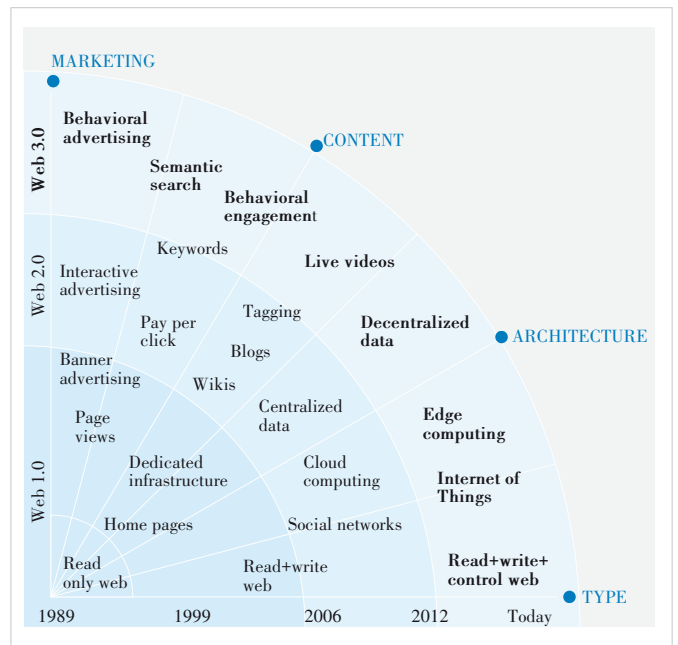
MARKETING

Web 3.0

Behavioral advertising

Semantic search

CONTENT

Behavioral engagement

Web 2.0

Keywords

Interactive advertising

Live videos

Tagging

Pay per click

Decentralized data

ARCHITECTURE

Blogs

Banner advertising

Wikis

Page views

Centralized data

Edge computing

Web 1.0

Dedicated infrastructure

Cloud computing

Internet of Things

Home pages

Social networks

Read only web

Read+write web

Read+write+ control web

TYPE

1989

1999

2006

2012

Today